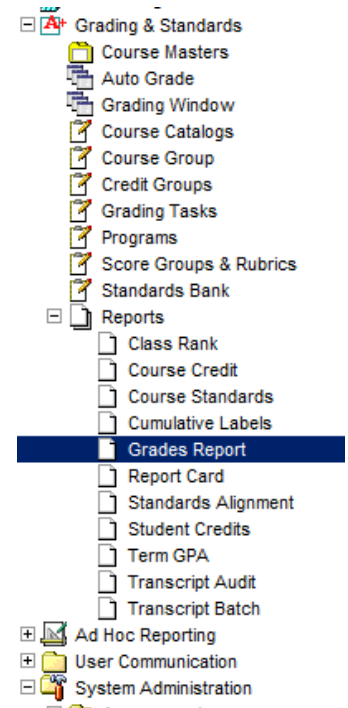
Grading & Standards
Course Masters
Auto Grade
Grading Window
Course Catalogs
Course Group
Credit Groups
Grading Tasks
Programs
Score Groups & Rubrics
Standards Bank
Reports
Class Rank
Course Credit
Course Standards
Cumulative Labels
Grades Report
Report Card
Standards Alignment
Student Credits
Term GPA
Transcript Audit
Transcript Batch
Ad Hoc Reporting
User Communication
System Administration